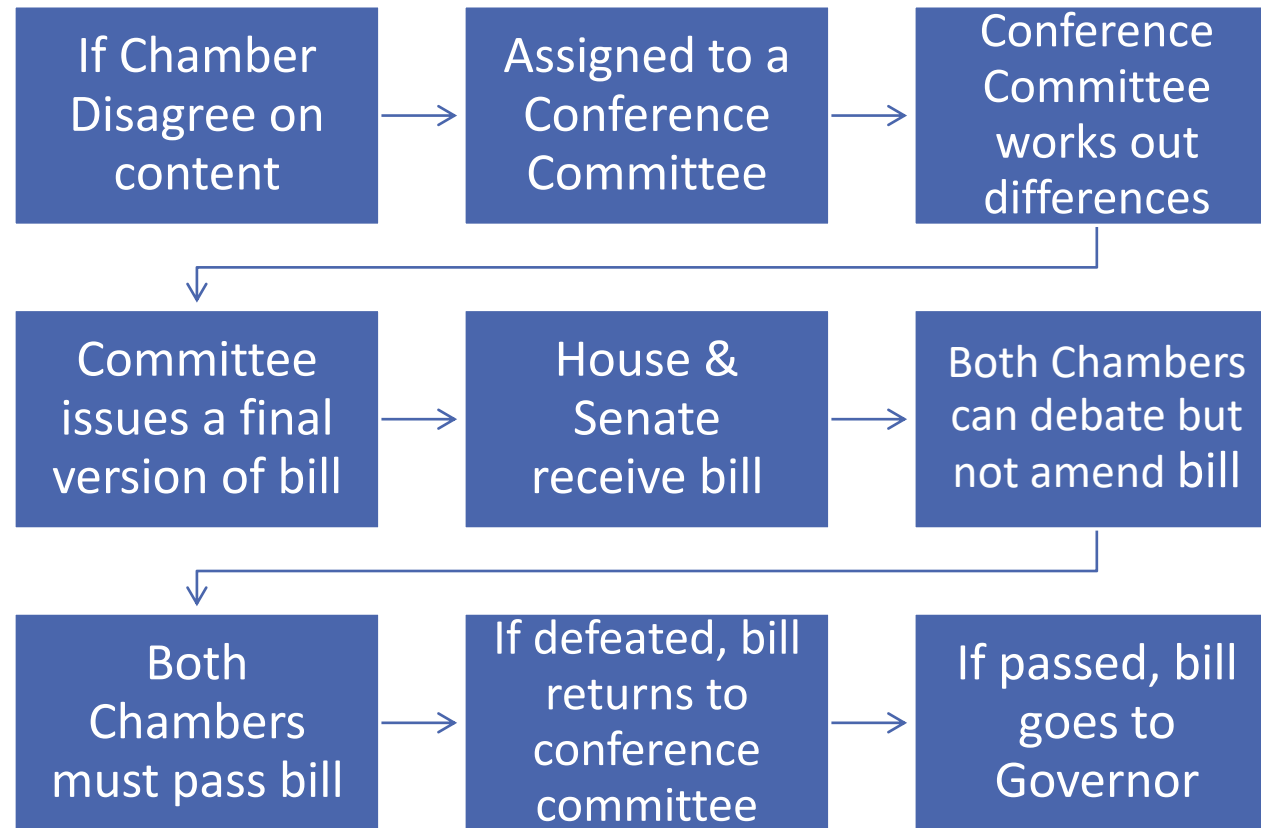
If Chamber Disagree on content

Assigned to a Conference Committee

Conference Committee works out differences

Committee issues a final version of bill

House & Senate receive bill

Both Chambers can debate but not amend bill

Both Chambers must pass bill

If defeated, bill returns to conference committee

If passed, bill goes to Governor